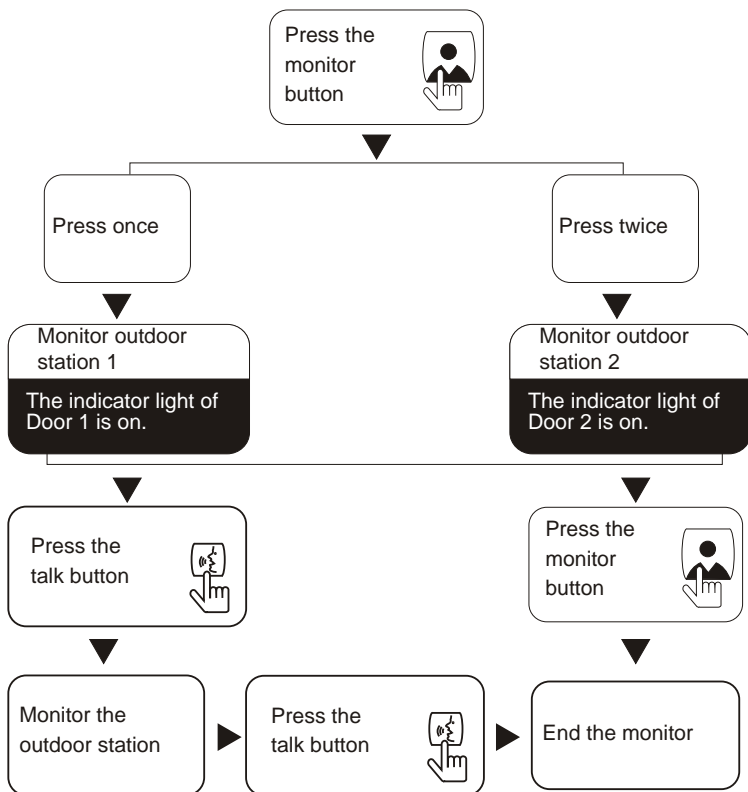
Press the monitor button

Press once

Press twice

Monitor outdoor station 1

The indicator light of Door 1 is on.

Monitor outdoor station 2

The indicator light of Door 2 is on.

Press the talk button

Press the monitor button

Monitor the outdoor station

Press the talk button

End the monitor